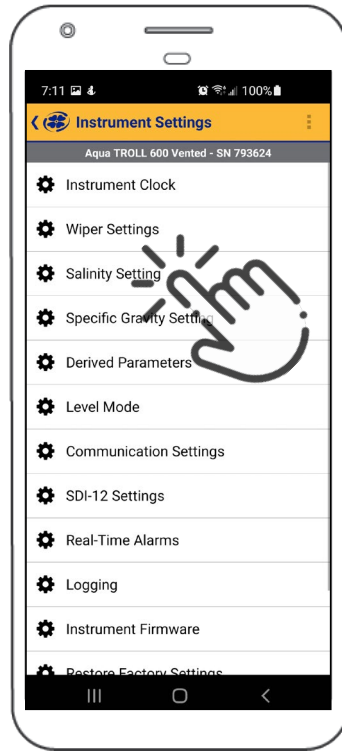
7:11 100%

Instrument Settings

Aqua TROLL 600 Vented - SN 793624

Instrument Clock

Wiper Settings

Salinity Setting

Specific Gravity Setting

Derived Parameters

Level Mode

Communication Settings

SDI-12 Settings

Real-Time Alarms

Logging

Instrument Firmware

Restore Factory Settings